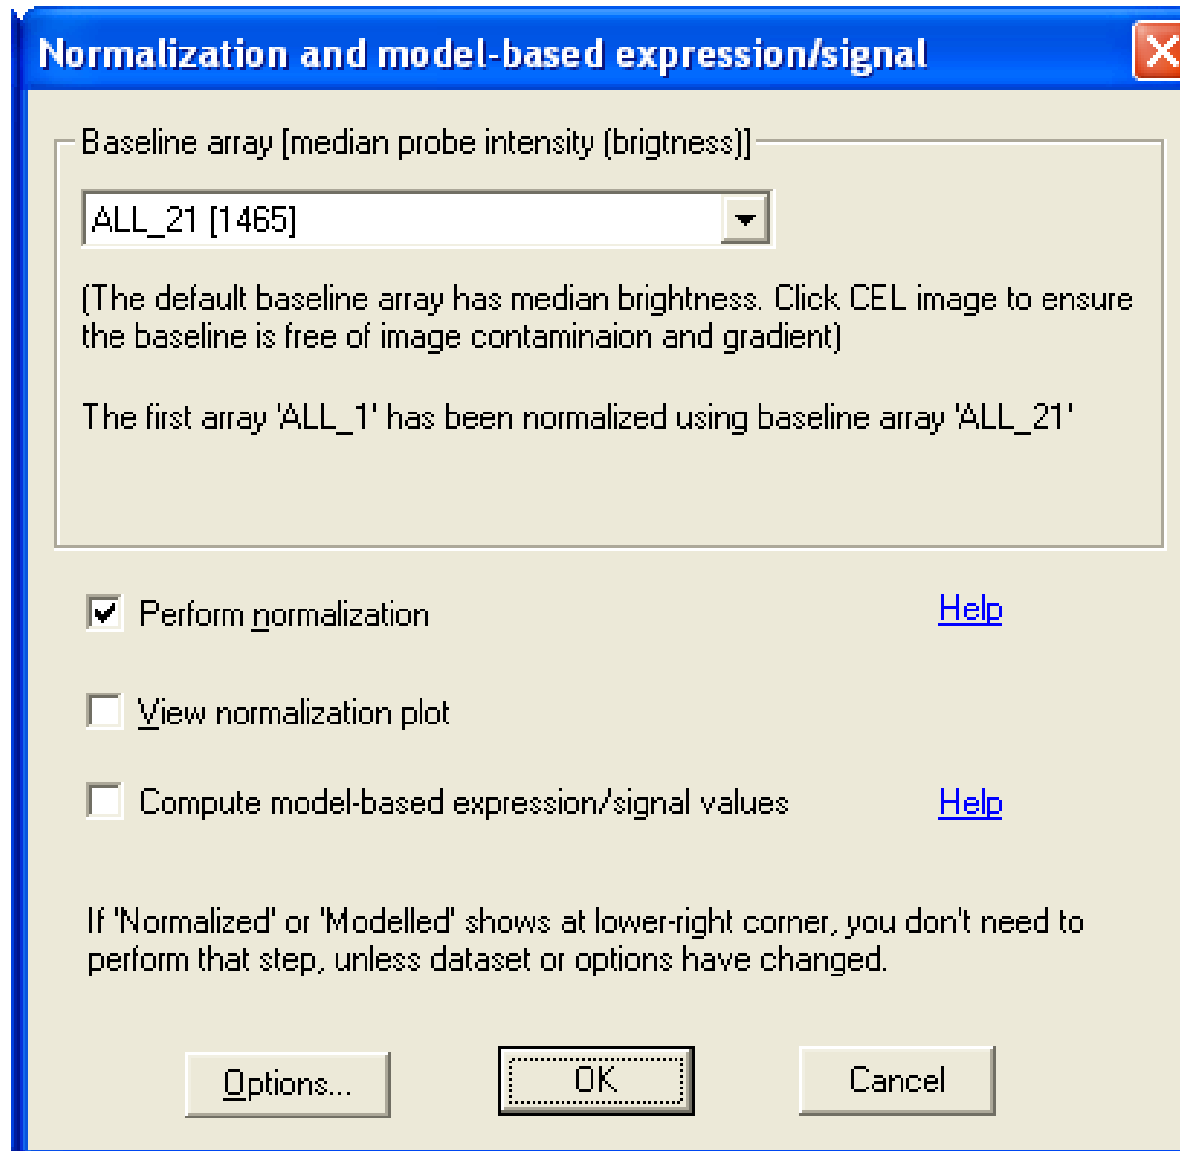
Normalization and model-based expression/signal

Baseline array [median probe intensity (brigtness)]

ALL_21 [1465]

(The default baseline array has median brightness. Click CEL image to ensure the baseline is free of image contaminaion and gradient)

The first array 'ALL_1' has been normalized using baseline array 'ALL_21'

Perform normalization

Help

View normalization plot

Compute model-based expression/signal values

Help

If 'Normalized' or 'Modelled' shows at lower-right corner, you don't need to perform that step, unless dataset or options have changed.

Options...

OK

Cancel